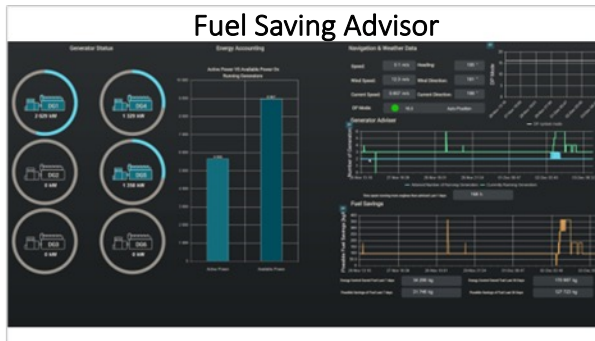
Fuel Saving Advisor

Generator Status

DG1
2 029 kW

DG4
1 320 kW

DG2
0 kW

DG5
1 258 kW

DG3
0 kW

DG6
0 kW

Energy Accounting

Active Power VS Available Power On Running Generators

Active Power

Available Power

Navigation & Weather Data

Speed

Heading

Wind Speed

Wind Direction

Current Speed

Current Direction

DP Mode

Auto Position

Generator Adviser

Fuel Savings

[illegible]